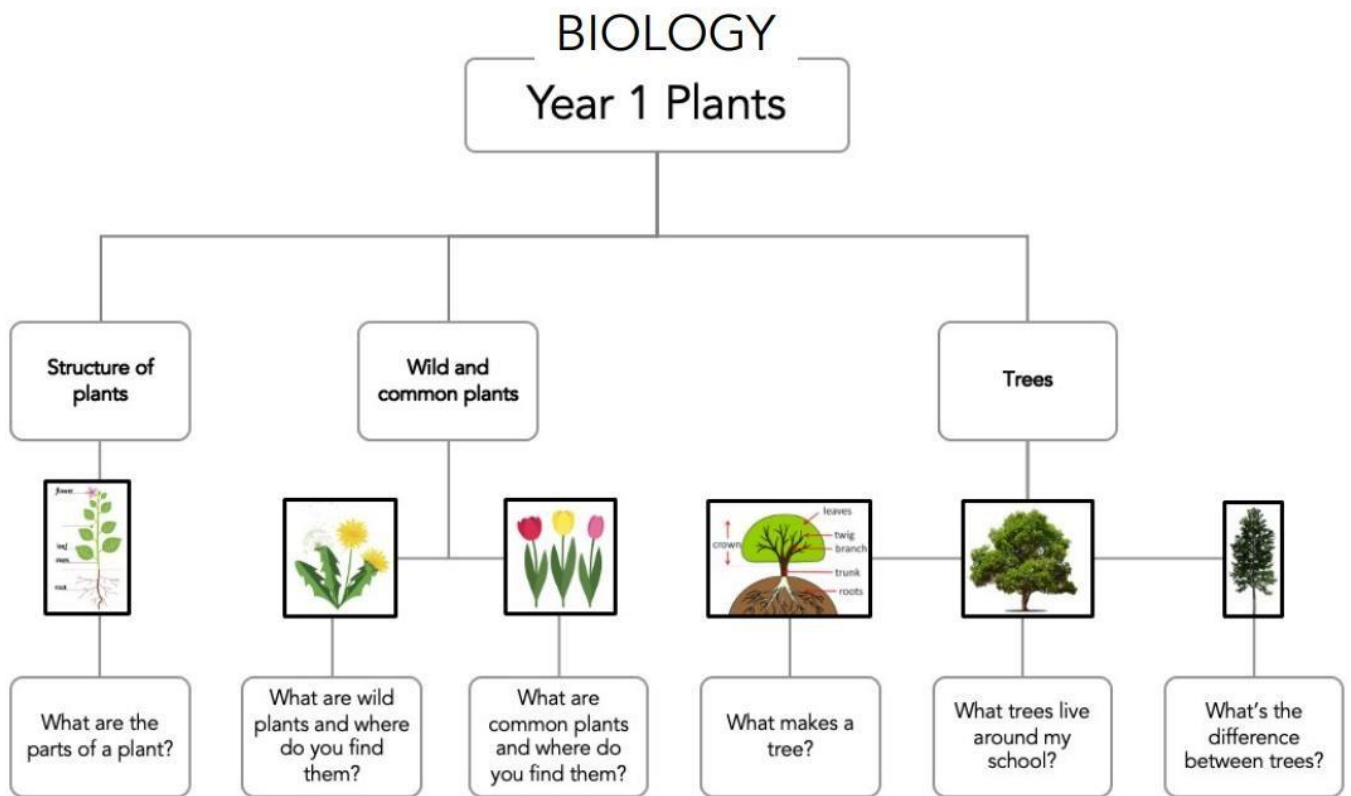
BIOLOGY

Year 1 Plants

Structure of plants

Wild and common plants

Trees

flower

leaf

stem

root

crown

leaves

twig

branch

trunk

roots

What are the parts of a plant?

What are wild plants and where do you find them?

What are common plants and where do you find them?

What makes a tree?

What trees live around my school?

What's the difference between trees?